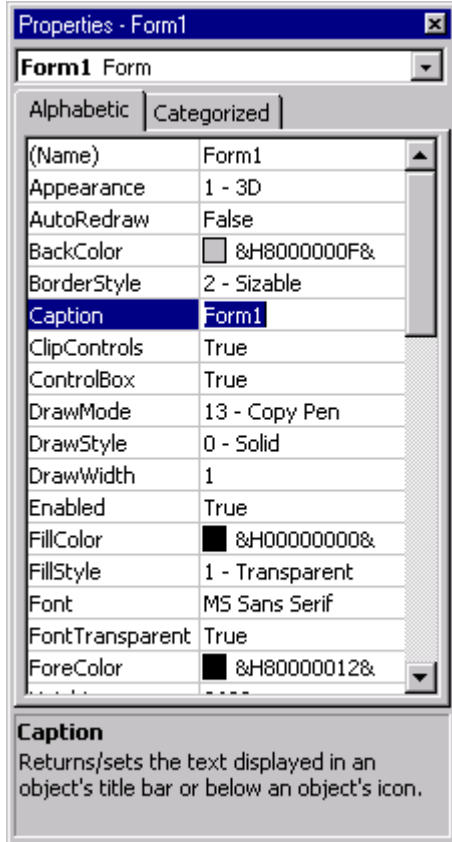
Properties - Form1

Form1 Form

Alphabetic | Categorized

| | |
|---|---|
| (Name) | Form1 |
| Appearance | 1 - 3D |
| AutoRedraw | False |
| BackColor | &H8000000F& |
| BorderStyle | 2 - Sizable |
| Caption | Form1 |
| ClipControls | True |
| ControlBox | True |
| DrawMode | 13 - Copy Pen |
| DrawStyle | 0 - Solid |
| DrawWidth | 1 |
| Enabled | True |
| FillColor | &H00000000& |
| FillStyle | 1 - Transparent |
| Font | MS Sans Serif |
| FontTransparent | True |
| ForeColor | &H80000012& |
| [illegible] | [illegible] |

Caption
Returns/sets the text displayed in an object's title bar or below an object's icon.